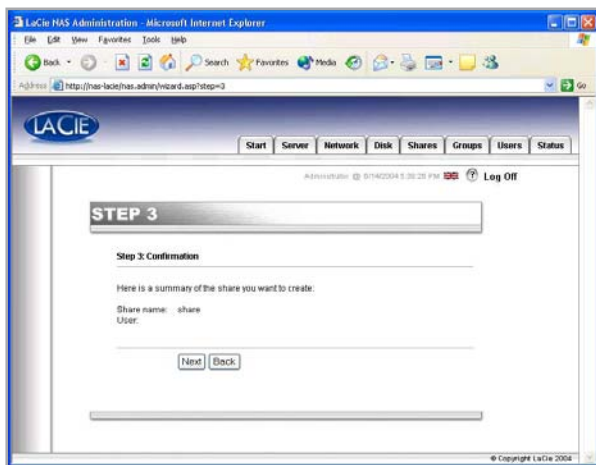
LaCie NAS Administration - Microsoft Internet Explorer

File Edit View Favorites Tools Help

Back Search Favorites Media

Address http://nas-lacie/nas.admin/wizard.asp?step=3

Go

LACIE

Start Server Network Disk Shares Groups Users Status

Administrator @ 6/14/2004 5:38:28 PM Log Off

STEP 3

Step 3: Confirmation

Here is a summary of the share you want to create:

Share name: share
User:

Next Back

© Copyright LaCie 2004